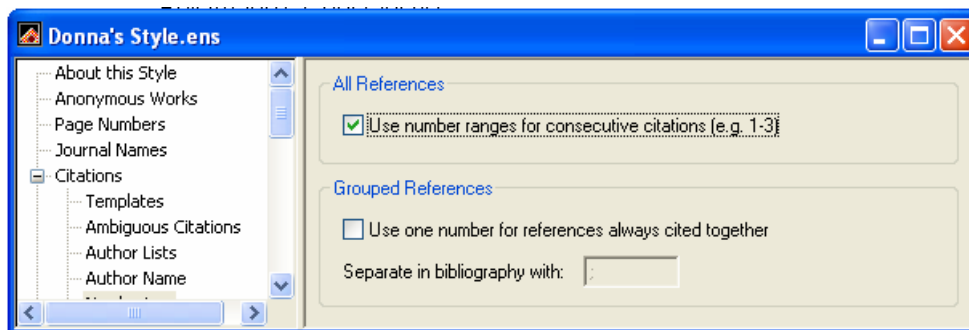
Donna's Style.ens

About this Style
Anonymous Works
Page Numbers
Journal Names
Citations
Templates
Ambiguous Citations
Author Lists
Author Name
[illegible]

All References
Use number ranges for consecutive citations (e.g. 1-3)

Grouped References
Use one number for references always cited together
Separate in bibliography with: ;